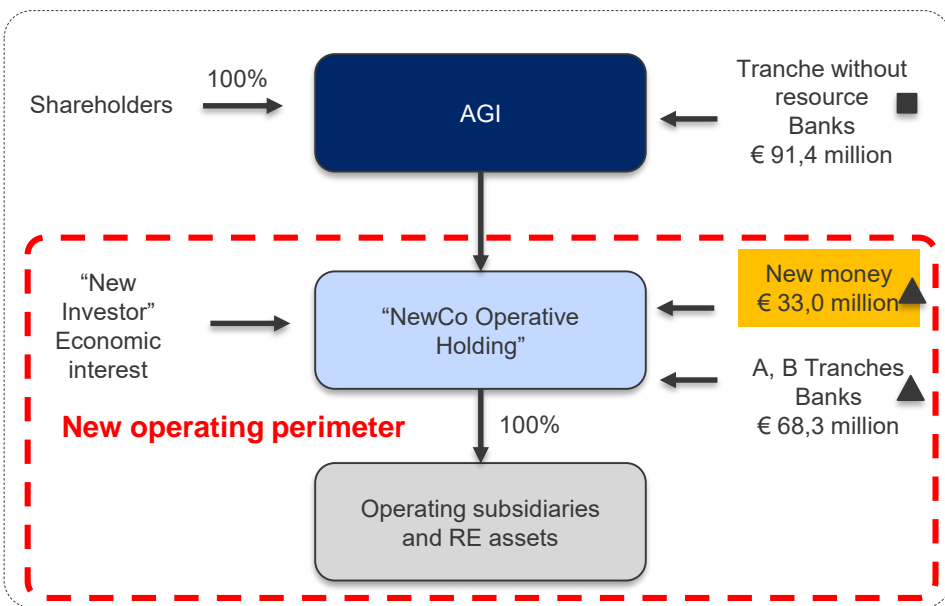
Shareholders

100%

AGI

Tranche without resource Banks
€ 91,4 million

"New Investor" Economic interest

"NewCo Operative Holding"

New money
€ 33,0 million

A, B Tranches Banks
€ 68,3 million

New operating perimeter

100%

Operating subsidiaries and RE assets